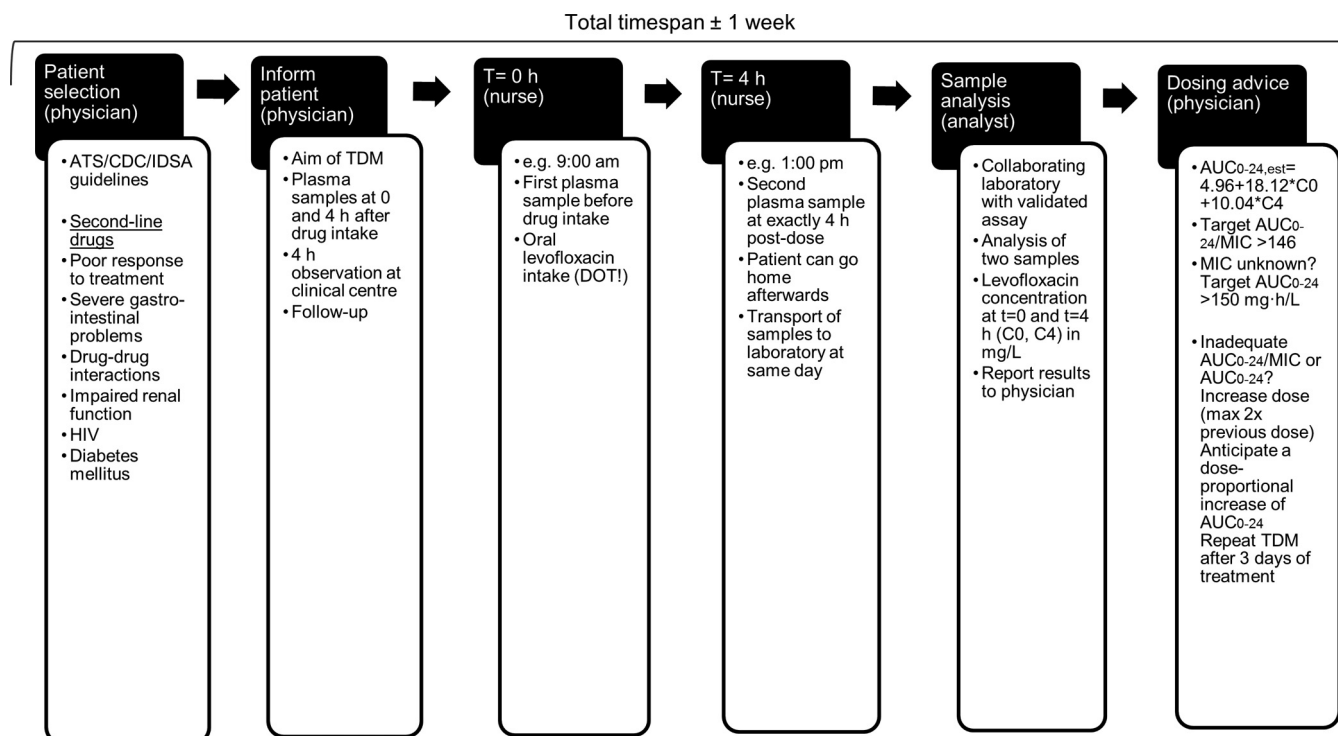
Total timespan ± 1 week

Patient selection (physician)

- ATS/CDC/IDSA guidelines

- Second-line drugs
- Poor response to treatment
- Severe gastro-intestinal problems
- Drug-drug interactions
- Impaired renal function
- HIV
- Diabetes mellitus

Inform patient (physician)

- Aim of TDM
- Plasma samples at 0 and 4 h after drug intake
- 4 h observation at clinical centre
- Follow-up

T= 0 h (nurse)

- e.g. 9:00 am
- First plasma sample before drug intake
- Oral levofloxacin intake (DOT!)

T= 4 h (nurse)

- e.g. 1:00 pm
- Second plasma sample at exactly 4 h post-dose
- Patient can go home afterwards
- Transport of samples to laboratory at same day

Sample analysis (analyst)

- Collaborating laboratory with validated assay
- Analysis of two samples
- Levofloxacin concentration at t=0 and t=4 h (C0, C4) in mg/L
- Report results to physician

Dosing advice (physician)

- $AUC_{0-24,est}$= 4.96+18.12*C0 +10.04*C4
- Target $AUC_{0-24}$/MIC >146
- MIC unknown? Target $AUC_{0-24}$ >150 mg·h/L

- Inadequate $AUC_{0-24}$/MIC or $AUC_{0-24}$? Increase dose (max 2x previous dose) Anticipate a dose-proportional increase of $AUC_{0-24}$ Repeat TDM after 3 days of treatment